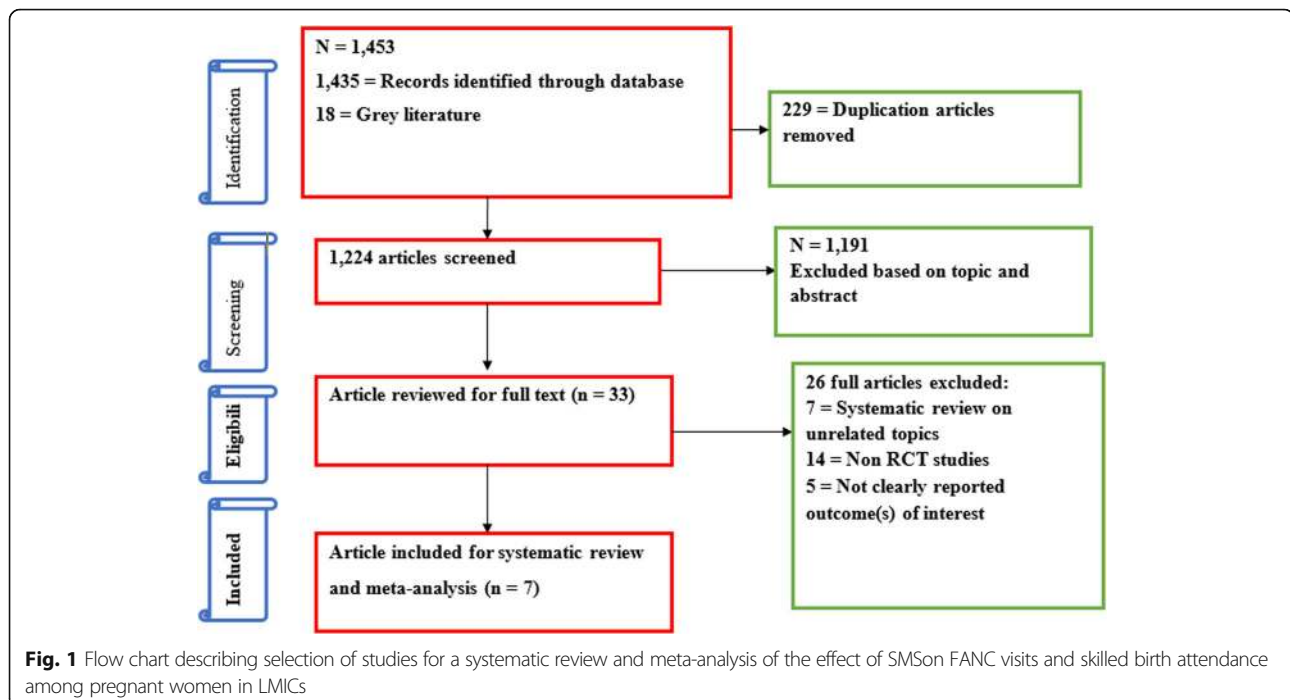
Identification

N = 1,453
1,435 = Records identified through database
18 = Grey literature

229 = Duplication articles removed

Screening

1,224 articles screened

N = 1,191
Excluded based on topic and abstract

Eligibili

Article reviewed for full text (n = 33)

26 full articles excluded:
7 = Systematic review on unrelated topics
14 = Non RCT studies
5 = Not clearly reported outcome(s) of interest

Included

Article included for systematic review and meta-analysis (n = 7)

**Fig. 1** Flow chart describing selection of studies for a systematic review and meta-analysis of the effect of SMSon FANC visits and skilled birth attendance among pregnant women in LMICs